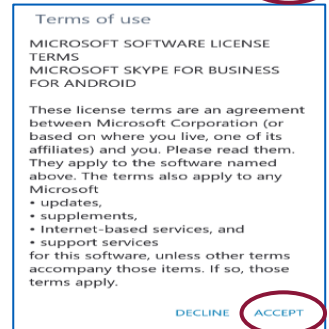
Terms of use

MICROSOFT SOFTWARE LICENSE TERMS
MICROSOFT SKYPE FOR BUSINESS FOR ANDROID

These license terms are an agreement between Microsoft Corporation (or based on where you live, one of its affiliates) and you. Please read them. They apply to the software named above. The terms also apply to any Microsoft
• updates,
• supplements,
• Internet-based services, and
• support services
for this software, unless other terms accompany those items. If so, those terms apply.

DECLINE ACCEPT